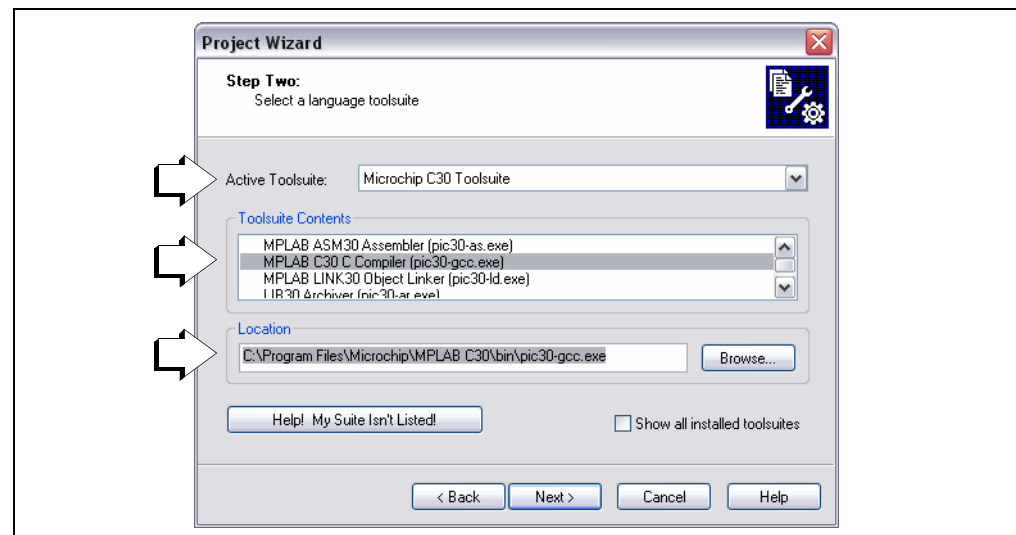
Project Wizard

Step Two:
Select a language toolsuite

Active Toolsuite: Microchip C30 Toolsuite

Toolsuite Contents

MPLAB ASM30 Assembler (pic30-as.exe)
MPLAB C30 C Compiler (pic30-gcc.exe)
MPLAB LINK30 Object Linker (pic30-ld.exe)
LIB30 Archiver (pic30-ar.exe)

Location

C:\Program Files\Microchip\MPLAB C30\bin\pic30-gcc.exe

Browse...

Help! My Suite Isn't Listed!

Show all installed toolsuites

< Back

Next >

Cancel

Help